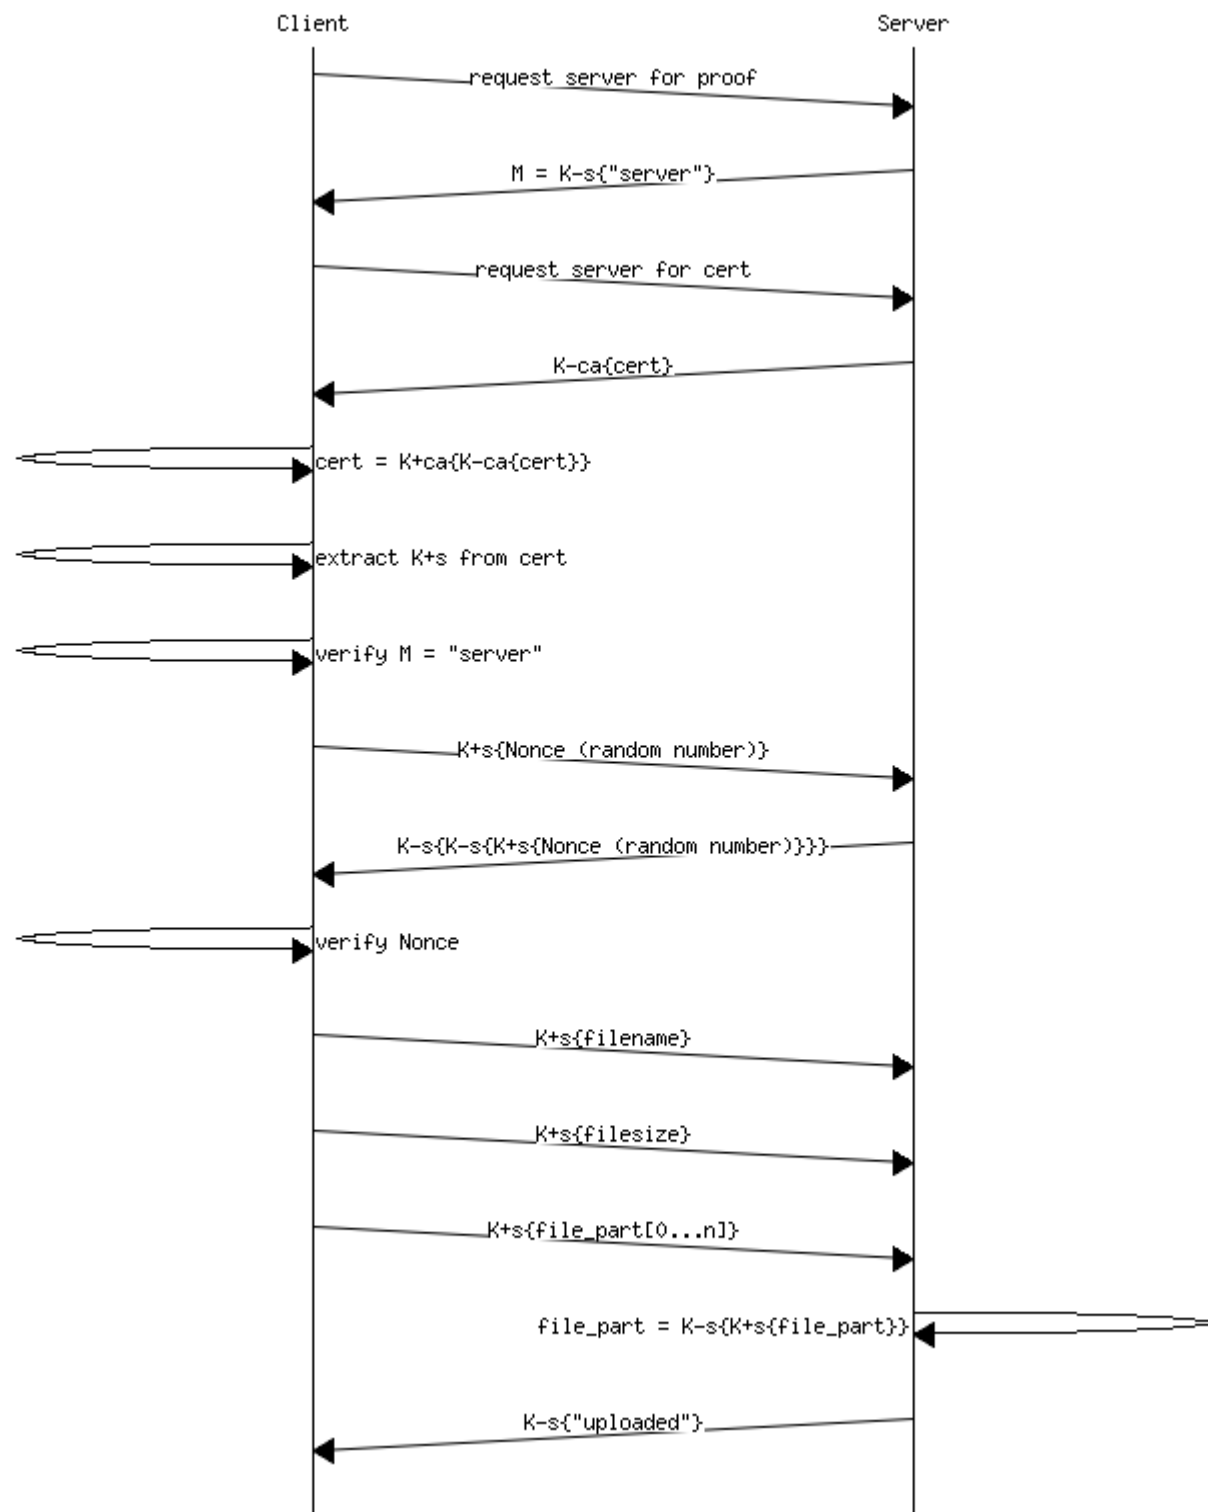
Client

Server

request server for proof

M = K-s{"server"}

request server for cert

K-ca{cert}

cert = K+ca{K-ca{cert}}

extract K+s from cert

verify M = "server"

K+s{Nonce (random number)}

K-s{K-s{K+s{Nonce (random number)}}}

verify Nonce

K+s{filename}

K+s{filesize}

K+s{file_part[0...n]}

file_part = K-s{K+s{file_part}}

K-s{"uploaded"}